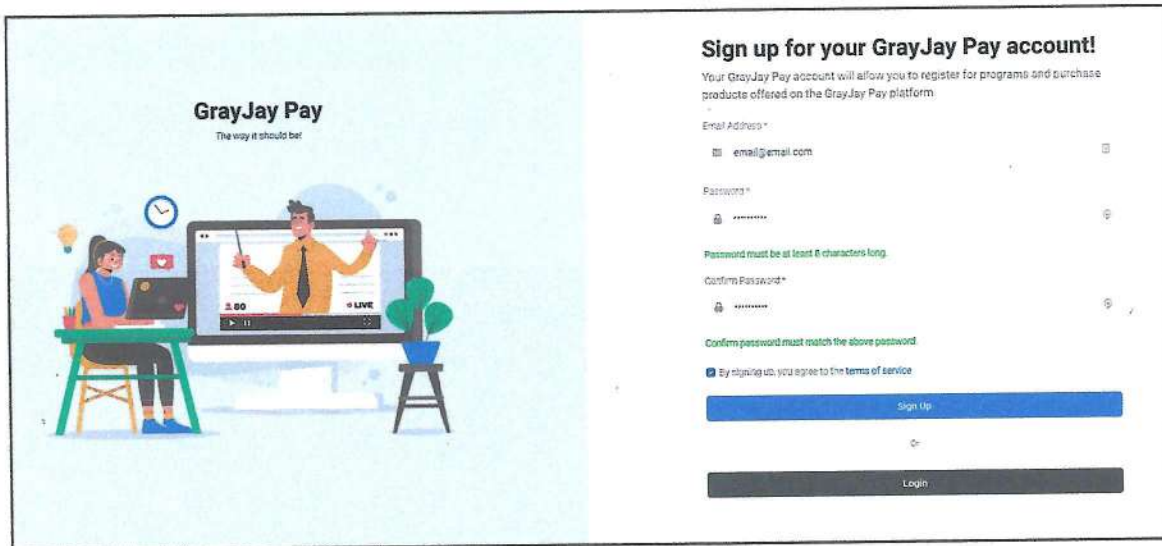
GrayJay Pay
The way it should be!

80
LIVE

Sign up for your GrayJay Pay account!

Your GrayJay Pay account will allow you to register for programs and purchase products offered on the GrayJay Pay platform

Email Address *
email@email.com

Password *
••••••••••

Password must be at least 8 characters long.

Confirm Password *
••••••••••

Confirm password must match the above password

By signing up, you agree to the terms of service

Sign Up

Or

Login